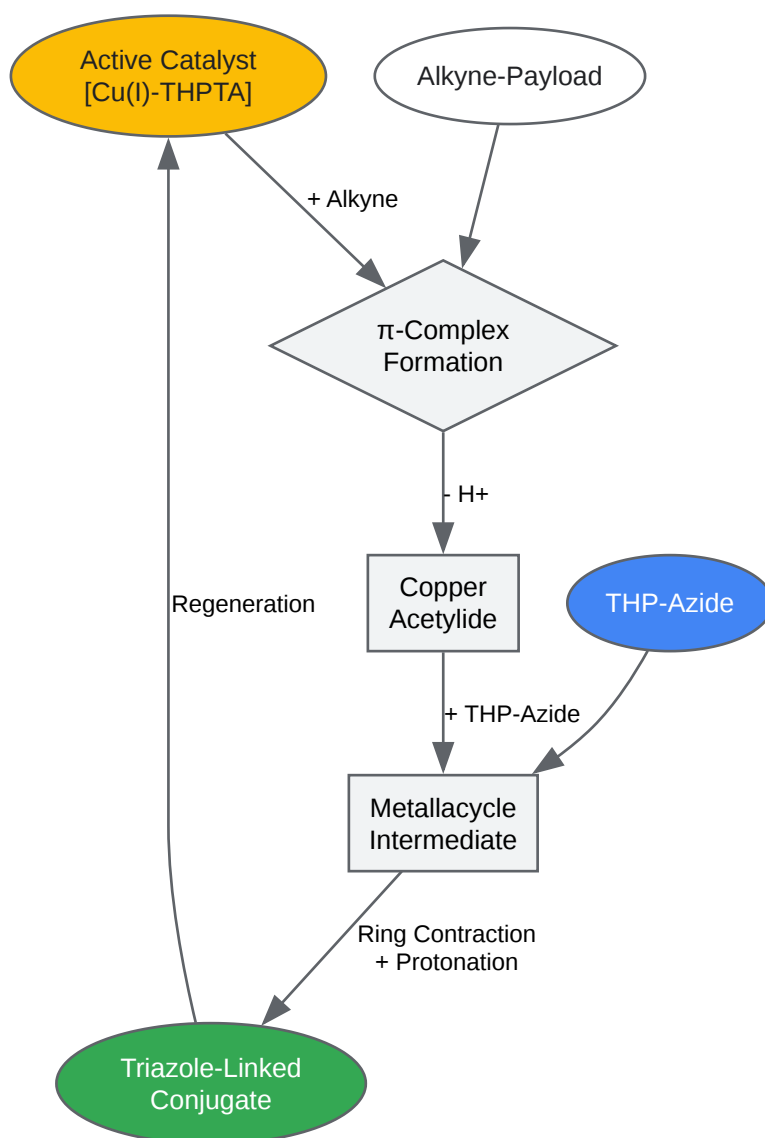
Active Catalyst
[Cu(I)-THPTA]

Alkyne-Payload

+ Alkyne

π-Complex
Formation

- H+

Regeneration

Copper
Acetylide

THP-Azide

+ THP-Azide

Metallacycle
Intermediate

Ring Contraction
+ Protonation

Triazole-Linked
Conjugate